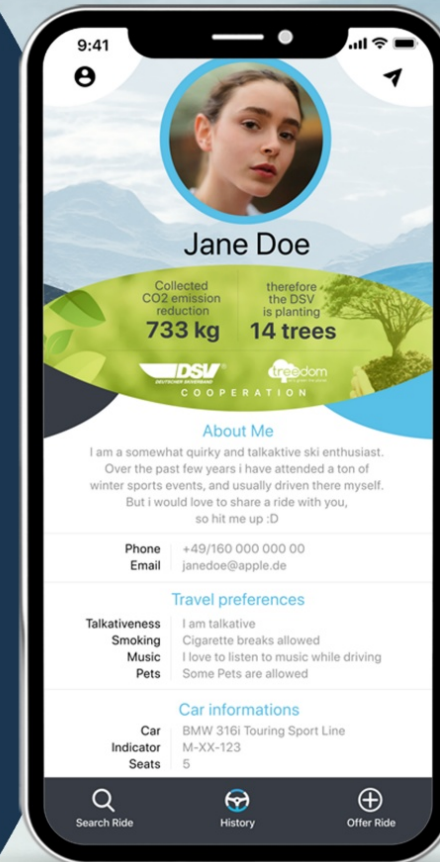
9:41

Jane Doe

Collected CO2 emission reduction
733 kg

therefore the DSV is planting
14 trees

DSV DEUTSCHER SKIVERBAND

treedom

COOPERATION

About Me

I am a somewhat quirky and talkaktive ski enthusiast. Over the past few years i have attended a ton of winter sports events, and usually driven there myself. But i would love to share a ride with you, so hit me up :D

| | |
|---|---|
| Phone | +49/160 000 000 00 |
| Email | janedoe@apple.de |

Travel preferences

| | |
|---|---|
| Talkativeness | I am talkative |
| Smoking | Cigarette breaks allowed |
| Music | I love to listen to music while driving |
| Pets | Some Pets are allowed |

Car informations

| | |
|---|---|
| Car | BMW 316i Touring Sport Line |
| Indicator | M-XX-123 |
| Seats | 5 |

Search Ride
History
Offer Ride